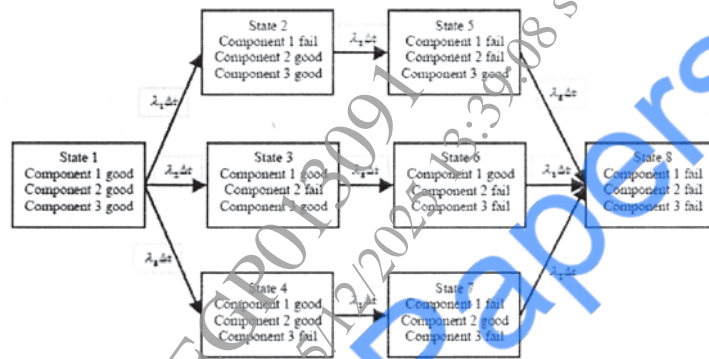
State 1
Component 1 good
Component 2 good
Component 3 good

$\lambda_1 \Delta t$

$\lambda_2 \Delta t$

$\lambda_3 \Delta t$

State 2
Component 1 fail
Component 2 good
Component 3 good

State 3
Component 1 good
Component 2 fail
Component 3 good

State 4
Component 1 good
Component 2 good
Component 3 fail

$\lambda_2 \Delta t$

$\lambda_3 \Delta t$

$\lambda_1 \Delta t$

State 5
Component 1 fail
Component 2 fail
Component 3 good

State 6
Component 1 good
Component 2 fail
Component 3 fail

State 7
Component 1 fail
Component 2 good
Component 3 fail

$\lambda_3 \Delta t$

$\lambda_1 \Delta t$

$\lambda_2 \Delta t$

State 8
Component 1 fail
Component 2 fail
Component 3 fail

TGP0130915/12/2022 13:39:08

paper